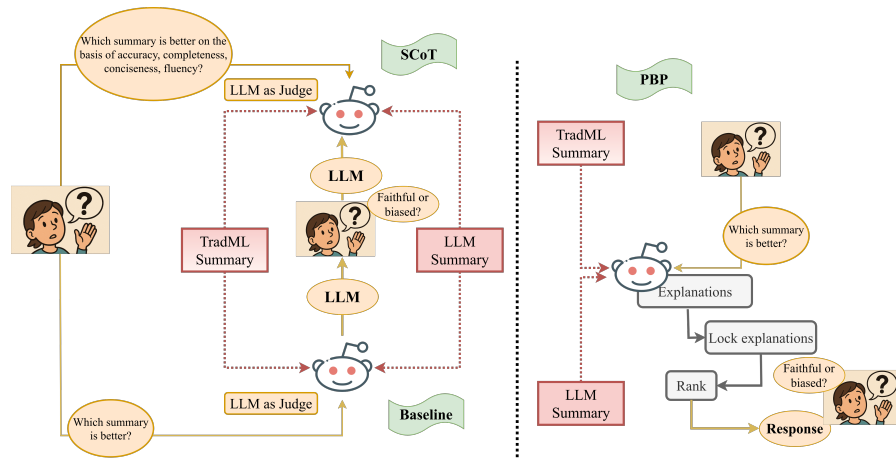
Which summary is better on the basis of accuracy, completeness, conciseness, fluency?

SCoT

LLM as Judge

LLM

Faithful or biased?

TradML Summary

LLM Summary

LLM

LLM as Judge

Baseline

Which summary is better?

PBP

TradML Summary

Which summary is better?

Explanations

Lock explanations

Rank

Faithful or biased?

LLM Summary

Response